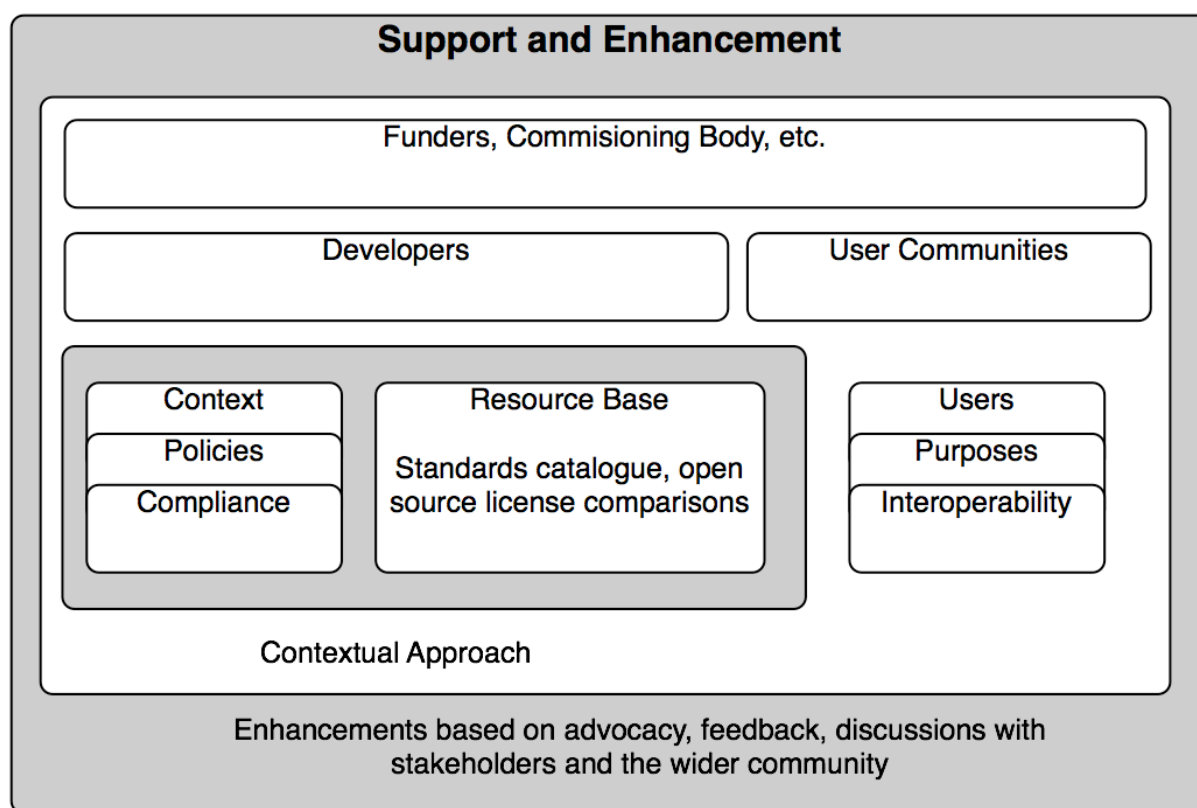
Support and Enhancement

Funders, Commisioning Body, etc.

Developers

User Communities

Context

Policies

Compliance

Resource Base

Standards catalogue, open source license comparisons

Users

Purposes

Interoperability

Contextual Approach

Enhancements based on advocacy, feedback, discussions with stakeholders and the wider community